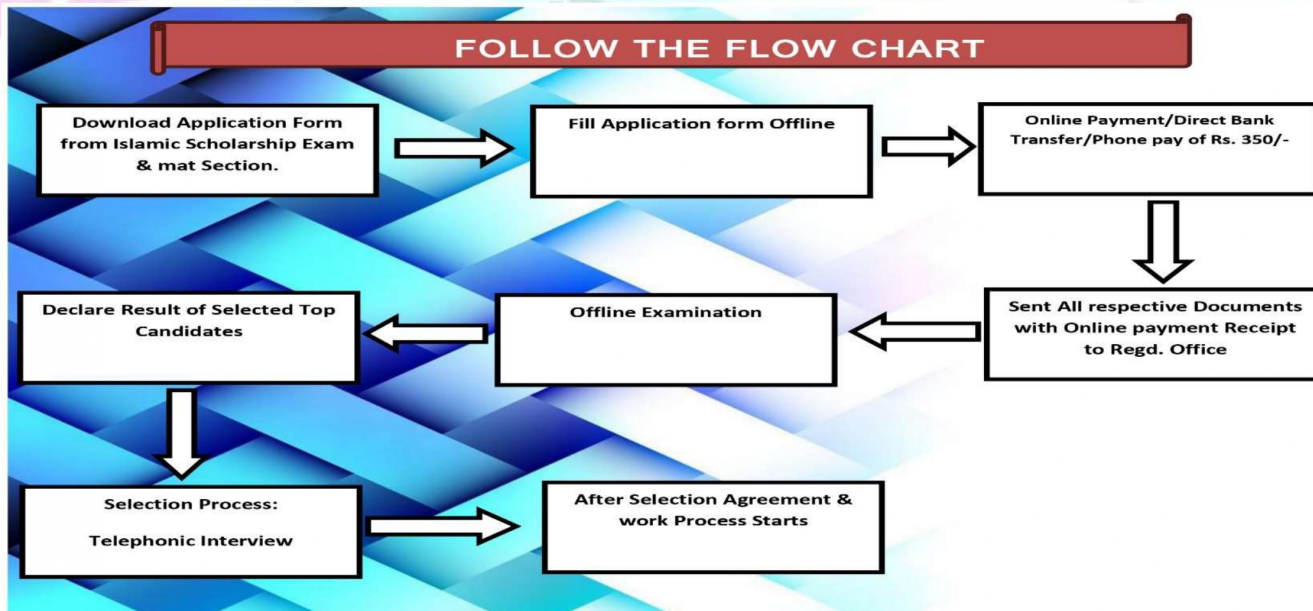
FOLLOW THE FLOW CHART

Download Application Form from Islamic Scholarship Exam & mat Section.

Fill Application form Offline

Online Payment/Direct Bank Transfer/Phone pay of Rs. 350/-

Sent All respective Documents with Online payment Receipt to Regd. Office

Offline Examination

Declare Result of Selected Top Candidates

Selection Process:

Telephonic Interview

After Selection Agreement & work Process Starts